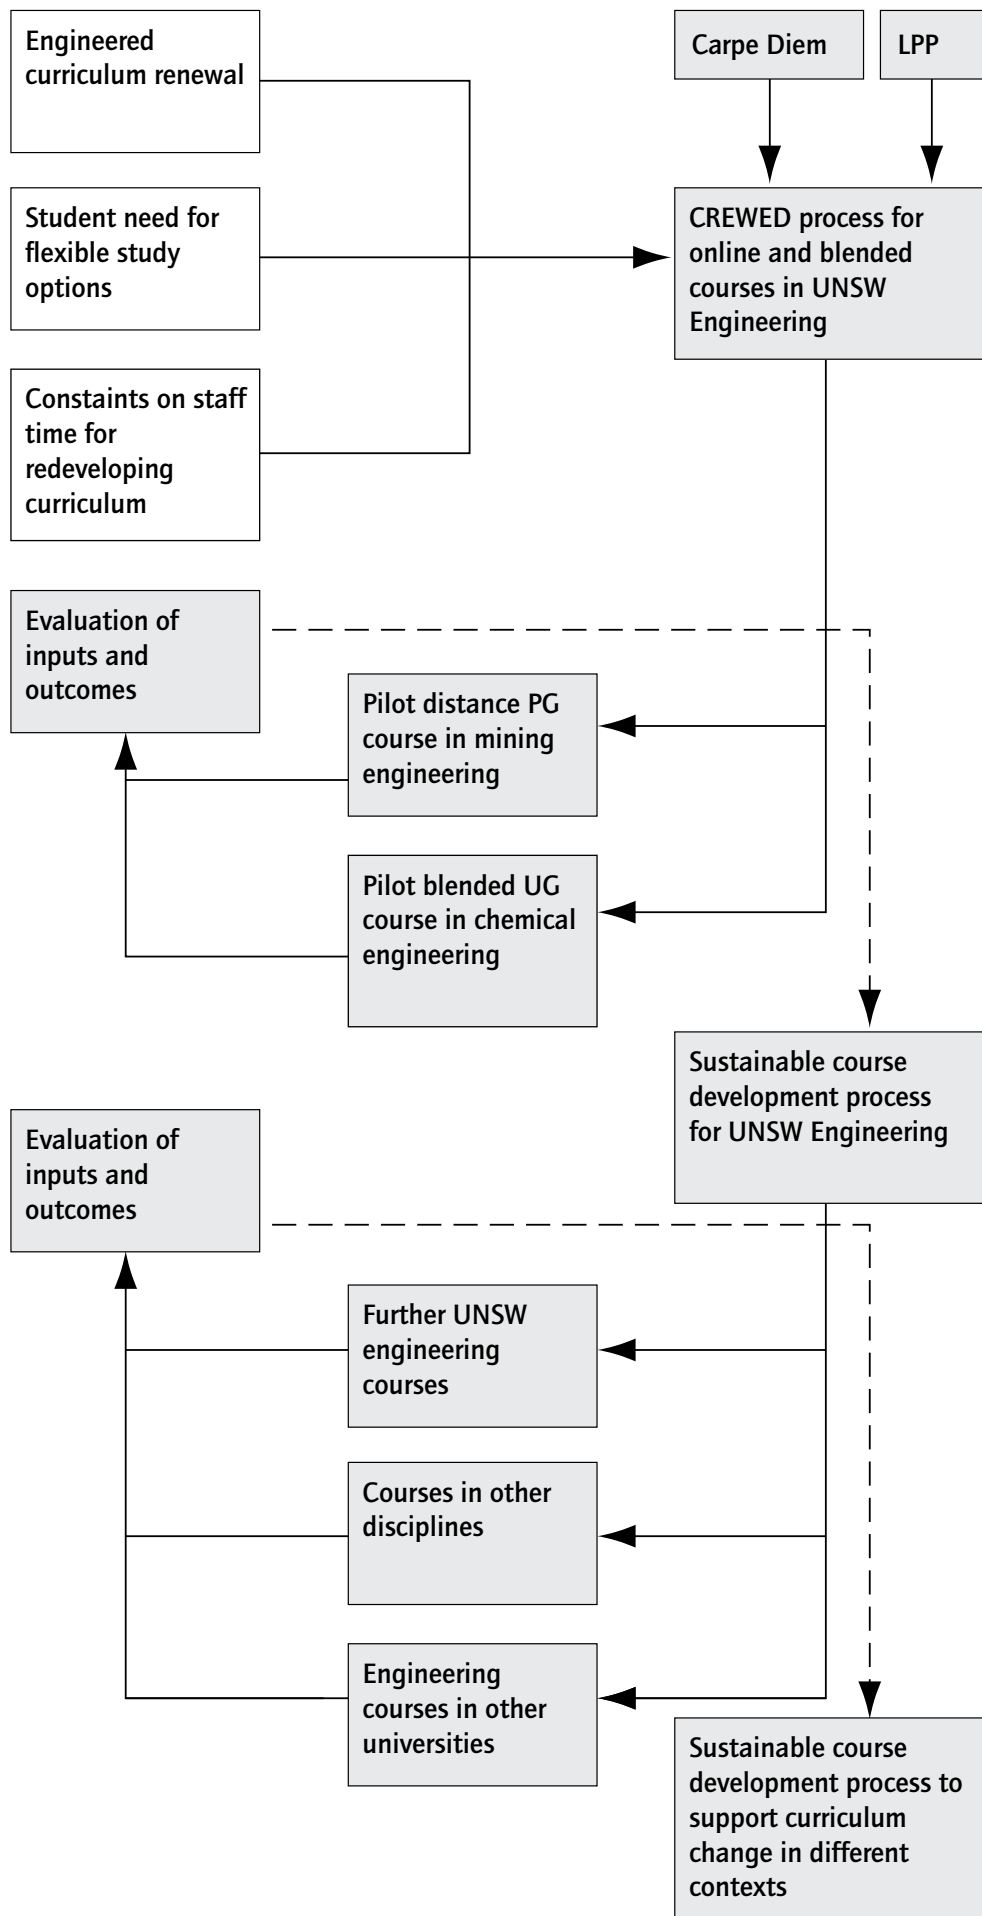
Engineered curriculum renewal

Student need for flexible study options

Constaints on staff time for redeveloping curriculum

Carpe Diem

LPP

CREWED process for online and blended courses in UNSW Engineering

Evaluation of inputs and outcomes

Pilot distance PG course in mining engineering

Pilot blended UG course in chemical engineering

Sustainable course development process for UNSW Engineering

Evaluation of inputs and outcomes

Further UNSW engineering courses

Courses in other disciplines

Engineering courses in other universities

Sustainable course development process to support curriculum change in different contexts